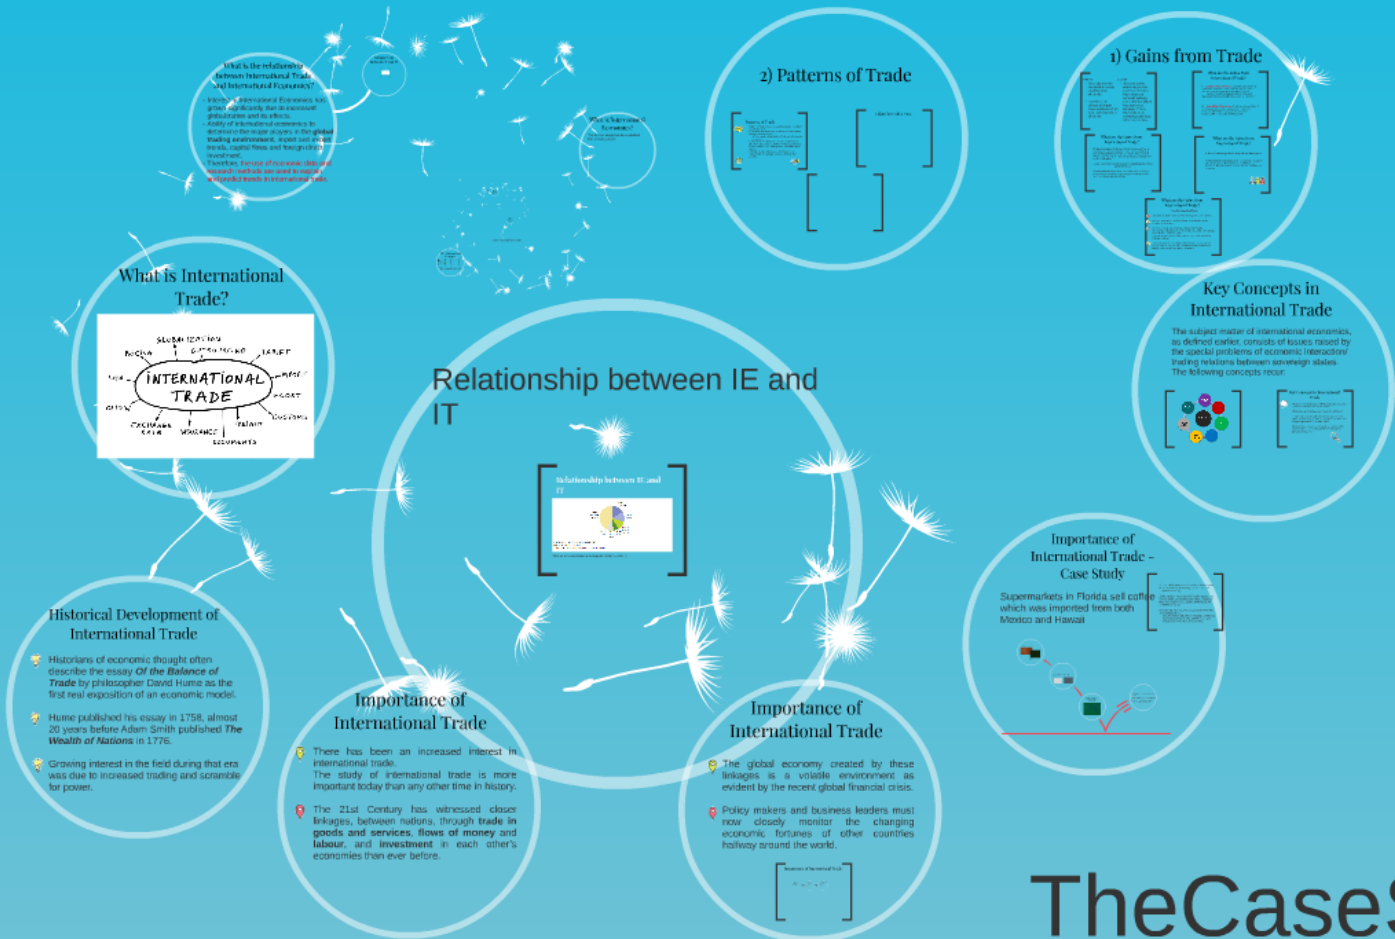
What is the relationship between International Trade and International Economics?

- Interest in International Economics has grown significantly due to increased globalization and its effects.
- Ability of international economics to determine the major players in the global trading environment, import and export trends, capital flows and foreign direct investment.
- Therefore, the role of economic data and research methods are used to explain and predict trends in international trade.

What is International Economics?

2) Patterns of Trade

1) Gains from Trade

What is International Trade?

GLOBALIZATION
OUTSOURCING
TARIFF
INTERNATIONAL TRADE
IMPORT
EXPORT
CUSTOMS
FREIGHT
DOCUMENTS
INSURANCE
EXCHANGE RATE
QUOTA

Relationship between IE and IT

Relationship between IE and IT

Key Concepts in International Trade

The subject matter of international economics, as defined earlier, consists of issues raised by the special problems of economic interaction/ trading relations between sovereign states. The following concepts recur:

Importance of International Trade - Case Study

Supermarkets in Florida sell coffee which was imported from both Mexico and Hawaii

Historical Development of International Trade

Historians of economic thought often describe the essay Of the Balance of Trade by philosopher David Hume as the first real exposition of an economic model.

Hume published his essay in 1758, almost 20 years before Adam Smith published The Wealth of Nations in 1776.

Growing interest in the field during that era was due to increased trading and scramble for power.

Importance of International Trade

There has been an increased interest in international trade.
The study of international trade is more important today than any other time in history.

The 21st Century has witnessed closer linkages, between nations, through trade in goods and services, flows of money and labour, and investment in each other's economies than ever before.

Importance of International Trade

The global economy created by these linkages is a volatile environment as evident by the recent global financial crisis.

Policy makers and business leaders must now closely monitor the changing economic fortunes of other countries halfway around the world.

TheCase